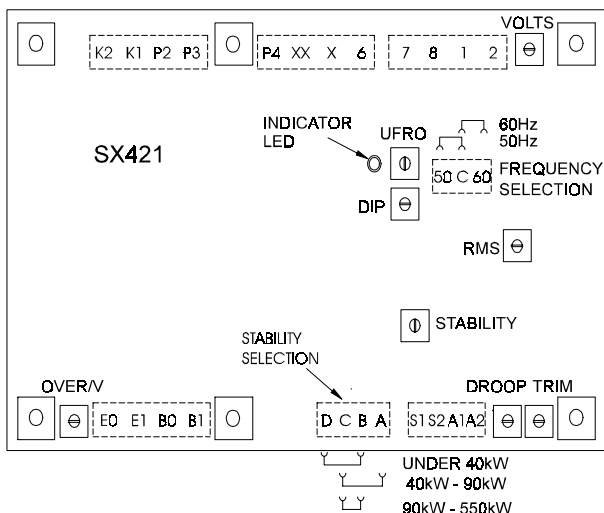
K2 K1 P2 P3

P4 XX X 6

7 8 1 2

VOLTS

SX421

INDICATOR LED

UFRO

60Hz
50Hz

50 C 60

FREQUENCY SELECTION

DIP

RMS

STABILITY

STABILITY SELECTION

OVER/V

E0 E1 B0 B1

D C B A

DROOP TRIM

S1 S2 A1 A2

UNDER 40kW
40kW - 90kW
90kW - 550kW